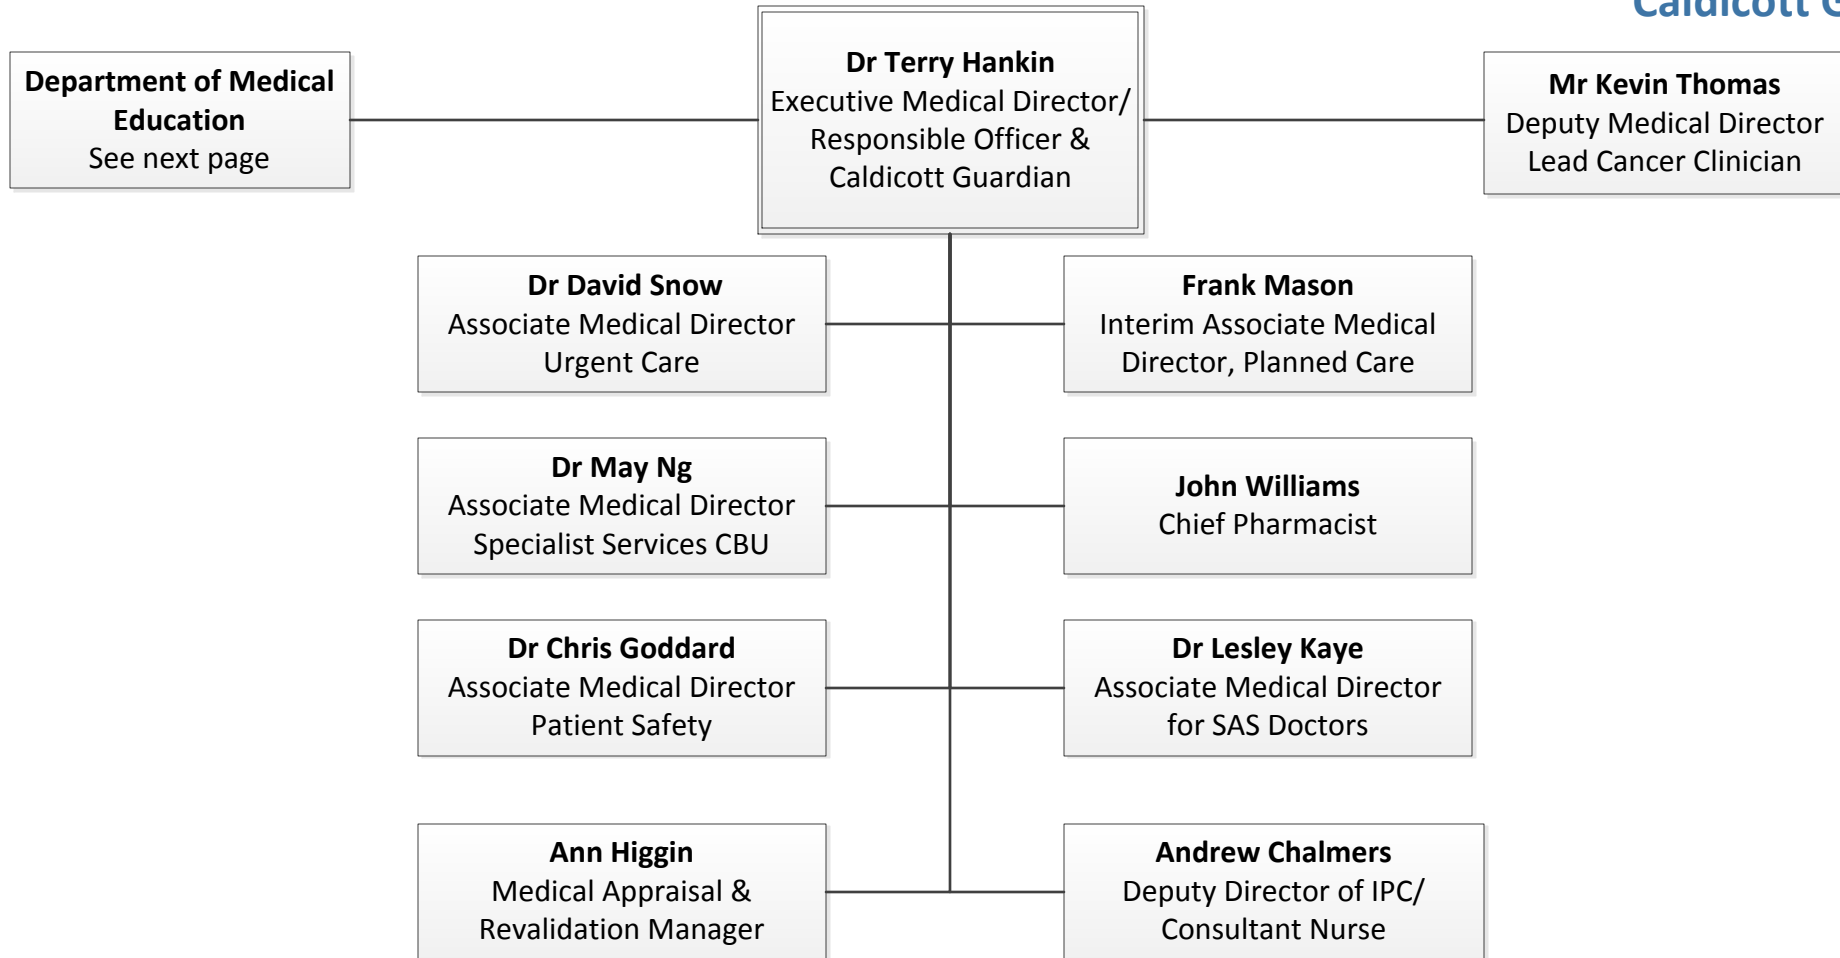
Caldicott G

Dr Terry Hankin
Executive Medical Director/ Responsible Officer & Caldicott Guardian

Department of Medical Education
See next page

Mr Kevin Thomas
Deputy Medical Director
Lead Cancer Clinician

Dr David Snow
Associate Medical Director
Urgent Care

Frank Mason
Interim Associate Medical Director, Planned Care

Dr May Ng
Associate Medical Director
Specialist Services CBU

John Williams
Chief Pharmacist

Dr Chris Goddard
Associate Medical Director
Patient Safety

Dr Lesley Kaye
Associate Medical Director
for SAS Doctors

Ann Higgin
Medical Appraisal & Revalidation Manager

Andrew Chalmers
Deputy Director of IPC/ Consultant Nurse